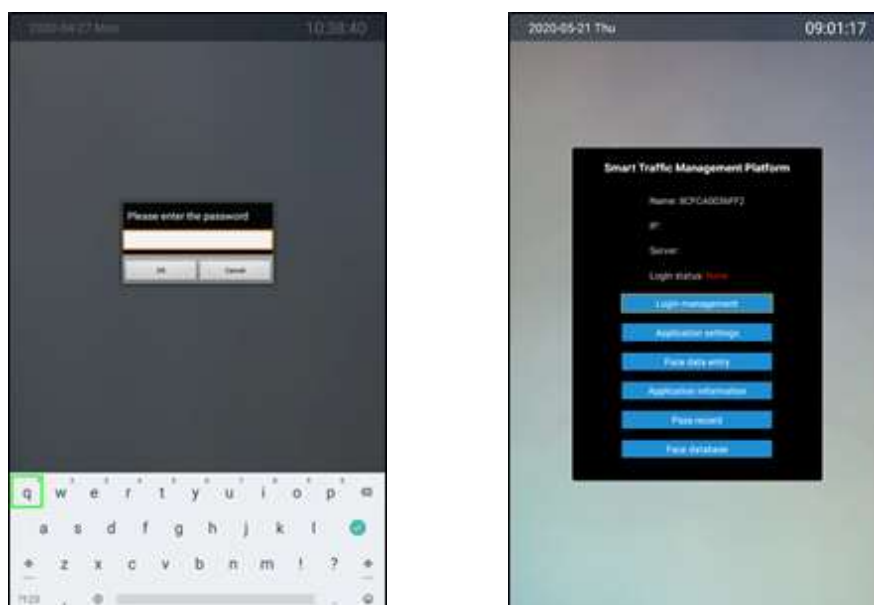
2020-04-27 Mon 10:38:40

Please enter the password

OK Cancel

q w e r t y u i o p
a s d f g h j k l
z x c v b n m ! ?

2020-05-21 Thu 09:01:17

Smart Traffic Management Platform

Name: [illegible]

IP:

Server:

Login status: None

Login management

Application settings

Face data entry

Application information

Pass record

Face database